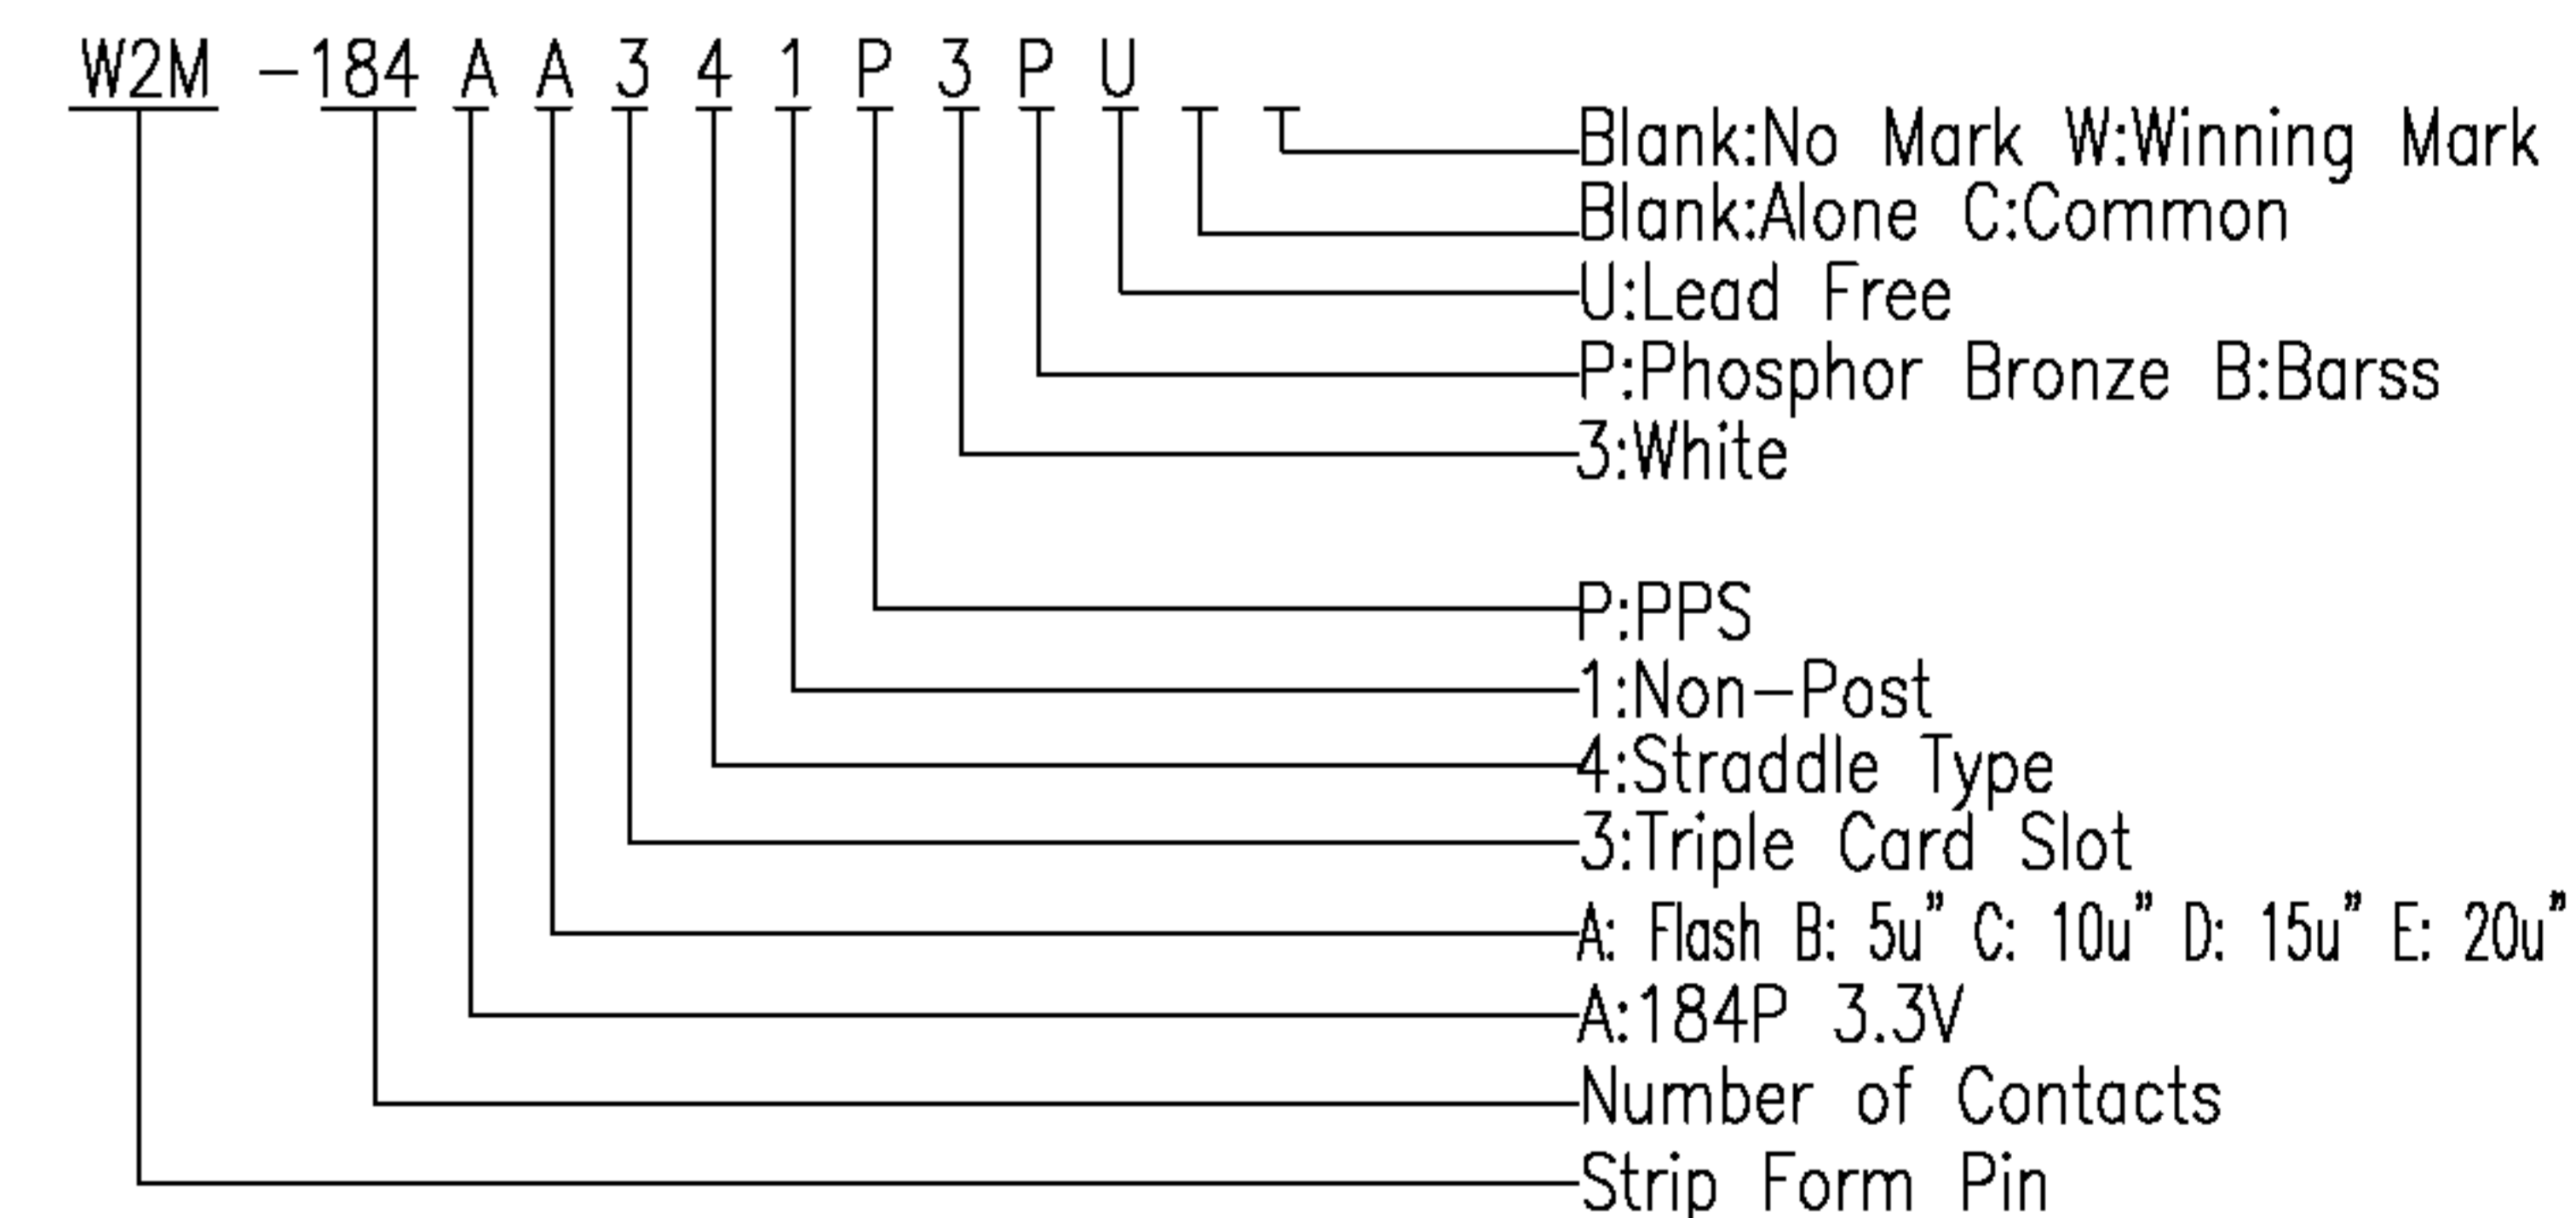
W2M -184 A A 3 4 1 P 3 P U

Blank:No Mark W:Winning Mark
Blank:Alone C:Common
U:Lead Free
P:Phosphor Bronze B:Barss
3:White
P:PPS
1:Non-Post
4:Straddle Type
3:Triple Card Slot
A: Flash B: 5u" C: 10u" D: 15u" E: 20u"
A:184P 3.3V
Number of Contacts
Strip Form Pin